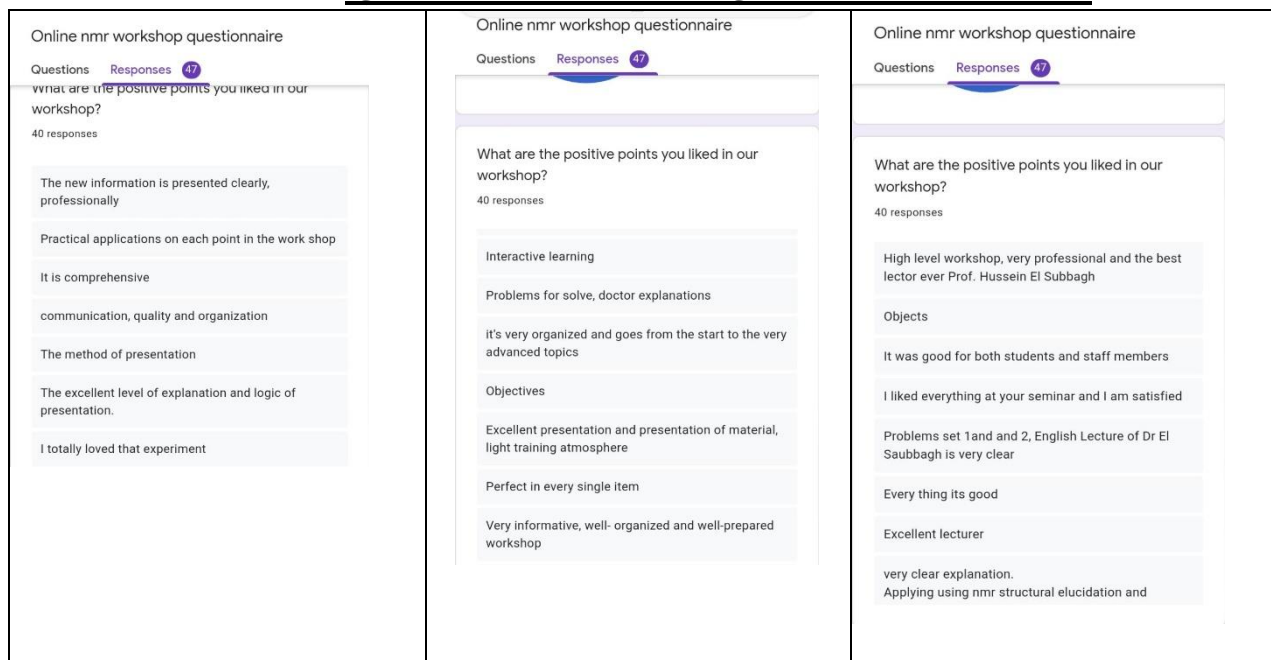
Online nmr workshop questionnaire

Questions Responses 47

What are the positive points you liked in our workshop?

40 responses

The new information is presented clearly, professionally

Practical applications on each point in the work shop

It is comprehensive

communication, quality and organization

The method of presentation

The excellent level of explanation and logic of presentation.

I totally loved that experiment

Online nmr workshop questionnaire

Questions Responses 47

What are the positive points you liked in our workshop?

40 responses

Interactive learning

Problems for solve, doctor explanations

it's very organized and goes from the start to the very advanced topics

Objectives

Excellent presentation and presentation of material, light training atmosphere

Perfect in every single item

Very informative, well- organized and well-prepared workshop

Online nmr workshop questionnaire

Questions Responses 47

What are the positive points you liked in our workshop?

40 responses

High level workshop, very professional and the best lector ever Prof. Hussein El Subbagh

Objects

It was good for both students and staff members

I liked everything at your seminar and I am satisfied

Problems set 1and and 2, English Lecture of Dr El Saubbagh is very clear

Every thing its good

Excellent lecturer

very clear explanation.
Applying using nmr structural elucidation and